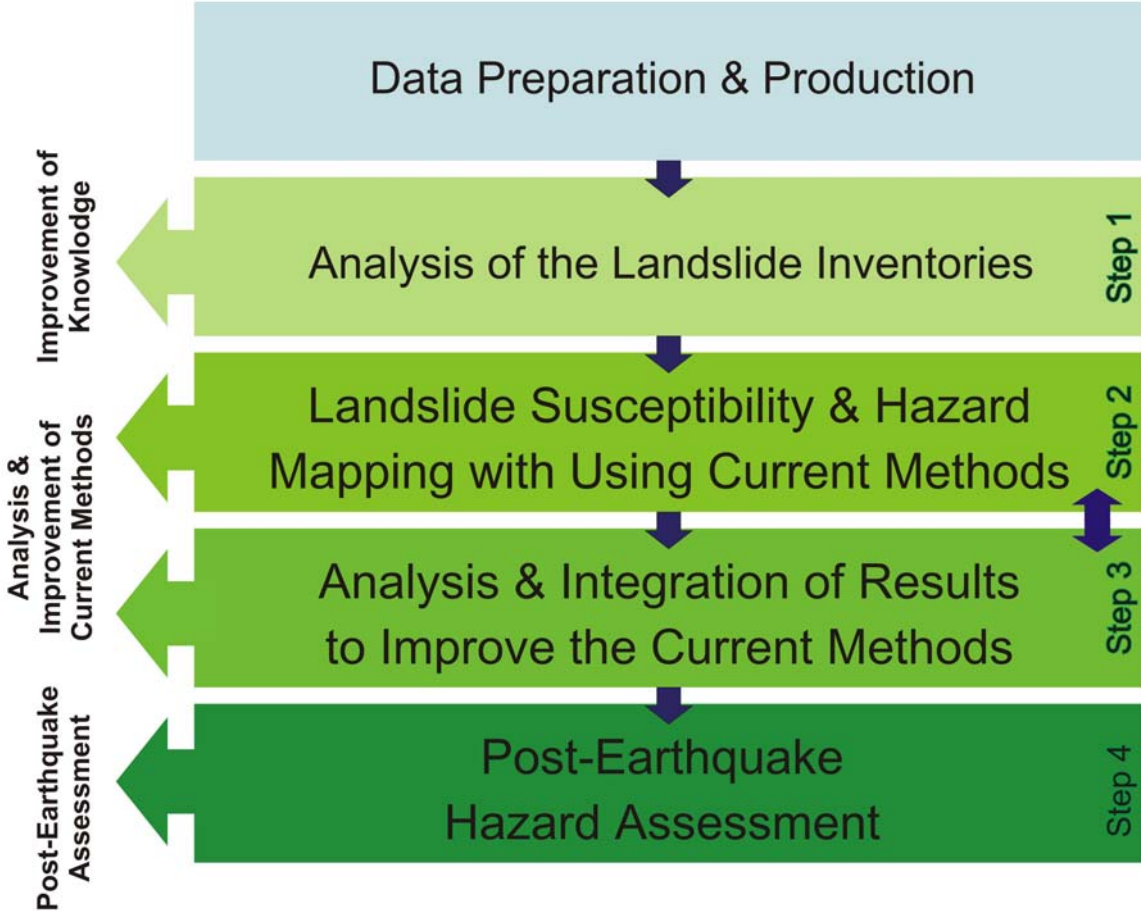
Data Preparation & Production

Improvement of Knowledge

Analysis of the Landslide Inventories

Step 1

Analysis & Improvement of Current Methods

Landslide Susceptibility & Hazard Mapping with Using Current Methods

Step 2

Analysis & Integration of Results to Improve the Current Methods

Step 3

Post-Earthquake Assessment

Post-Earthquake Hazard Assessment

Step 4